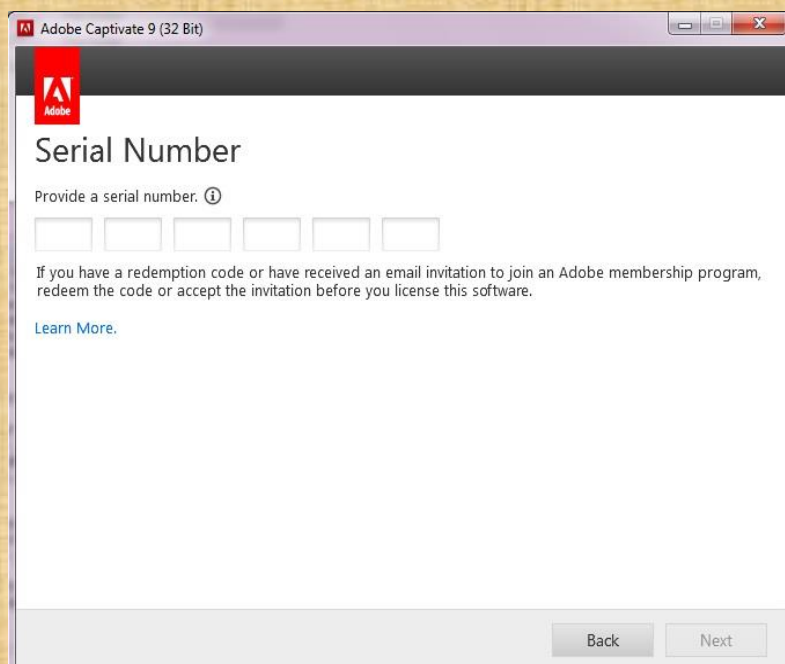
Adobe Captivate 9 (32 Bit)

Adobe

Serial Number

Provide a serial number. ⓘ

If you have a redemption code or have received an email invitation to join an Adobe membership program, redeem the code or accept the invitation before you license this software.

Learn More.

Back Next